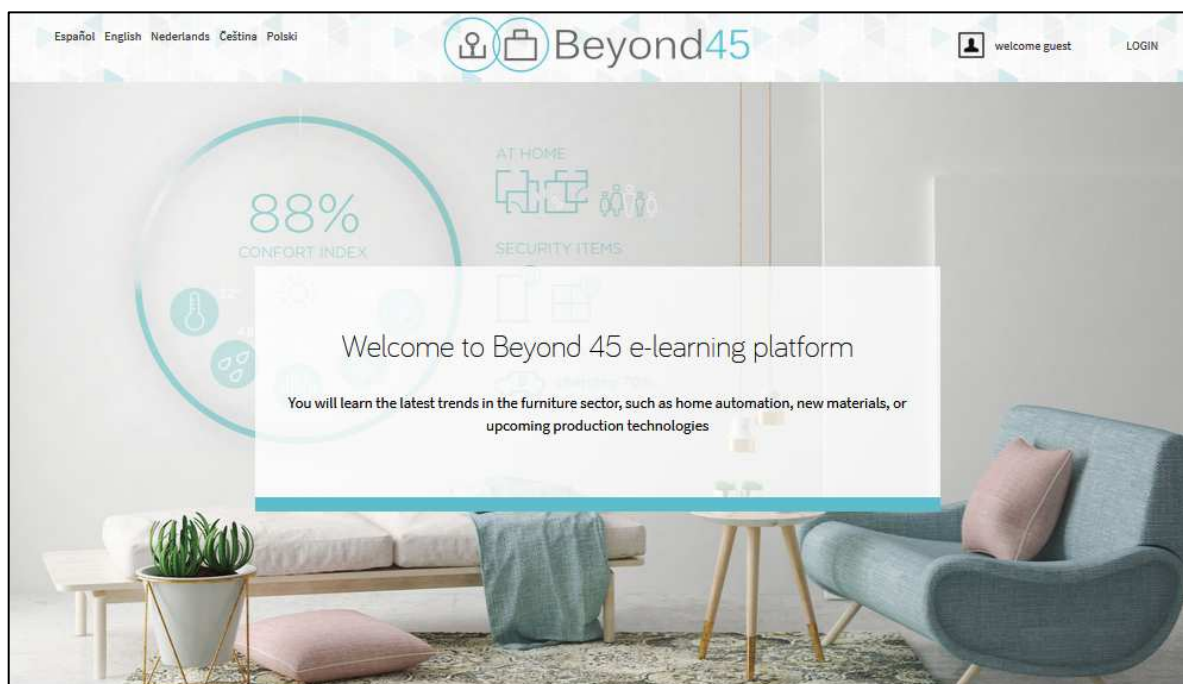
Español English Nederlands Čeština Polski

Beyond45

welcome guest LOGIN

88%
CONFORT INDEX

AT HOME

SECURITY ITEMS

Welcome to Beyond 45 e-learning platform

You will learn the latest trends in the furniture sector, such as home automation, new materials, or upcoming production technologies